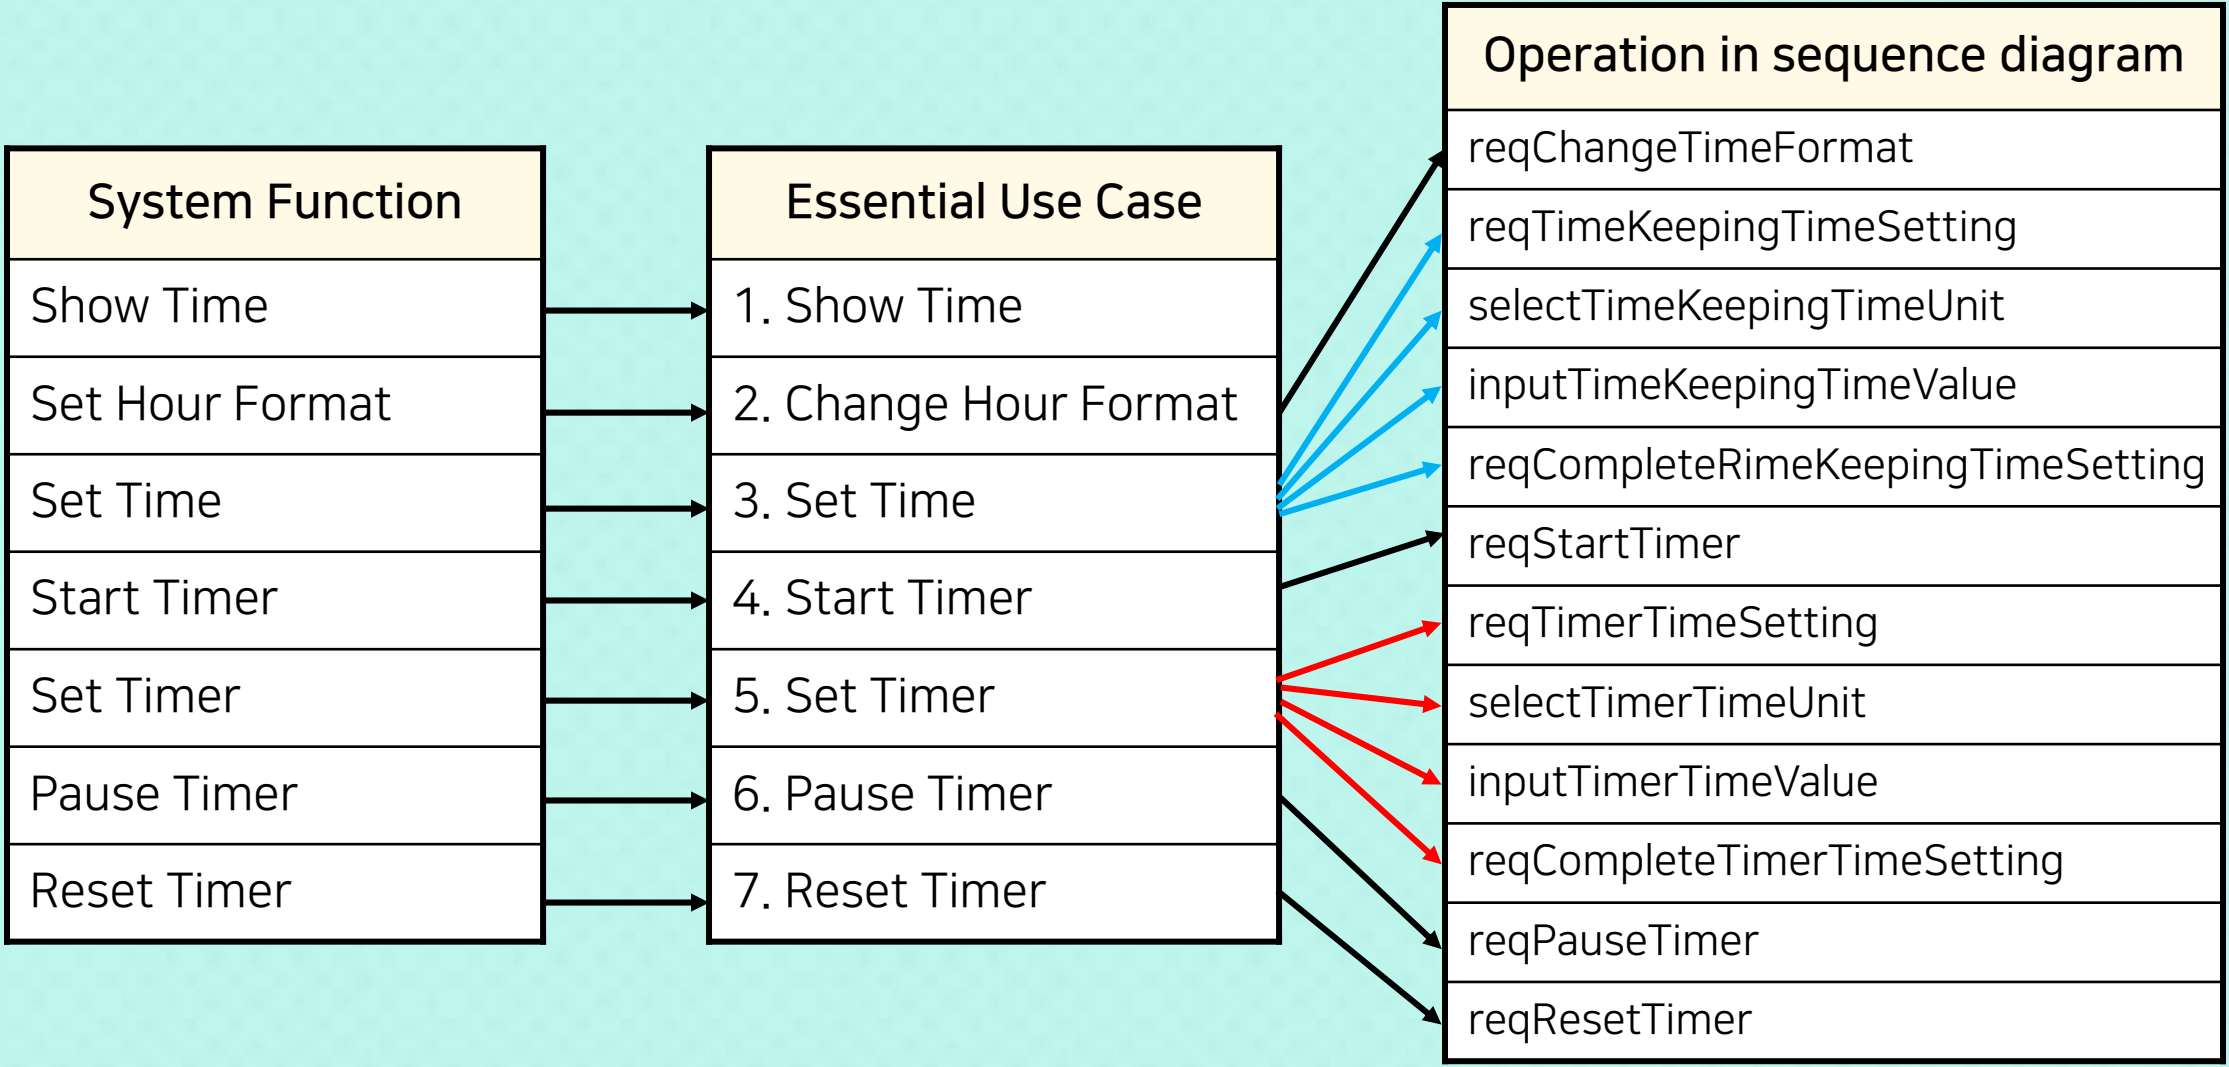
| System Function |
|---|
| Show Time |
| Set Hour Format |
| Set Time |
| Start Timer |
| Set Timer |
| Pause Timer |
| Reset Timer |

| Essential Use Case |
|---|
| 1. Show Time |
| 2. Change Hour Format |
| 3. Set Time |
| 4. Start Timer |
| 5. Set Timer |
| 6. Pause Timer |
| 7. Reset Timer |

| Operation in sequence diagram |
|---|
| reqChangeTimeFormat |
| reqTimeKeepingTimeSetting |
| selectTimeKeepingTimeUnit |
| inputTimeKeepingTimeValue |
| reqCompleteRimeKeepingTimeSetting |
| reqStartTimer |
| reqTimerTimeSetting |
| selectTimerTimeUnit |
| inputTimerTimeValue |
| reqCompleteTimerTimeSetting |
| reqPauseTimer |
| reqResetTimer |